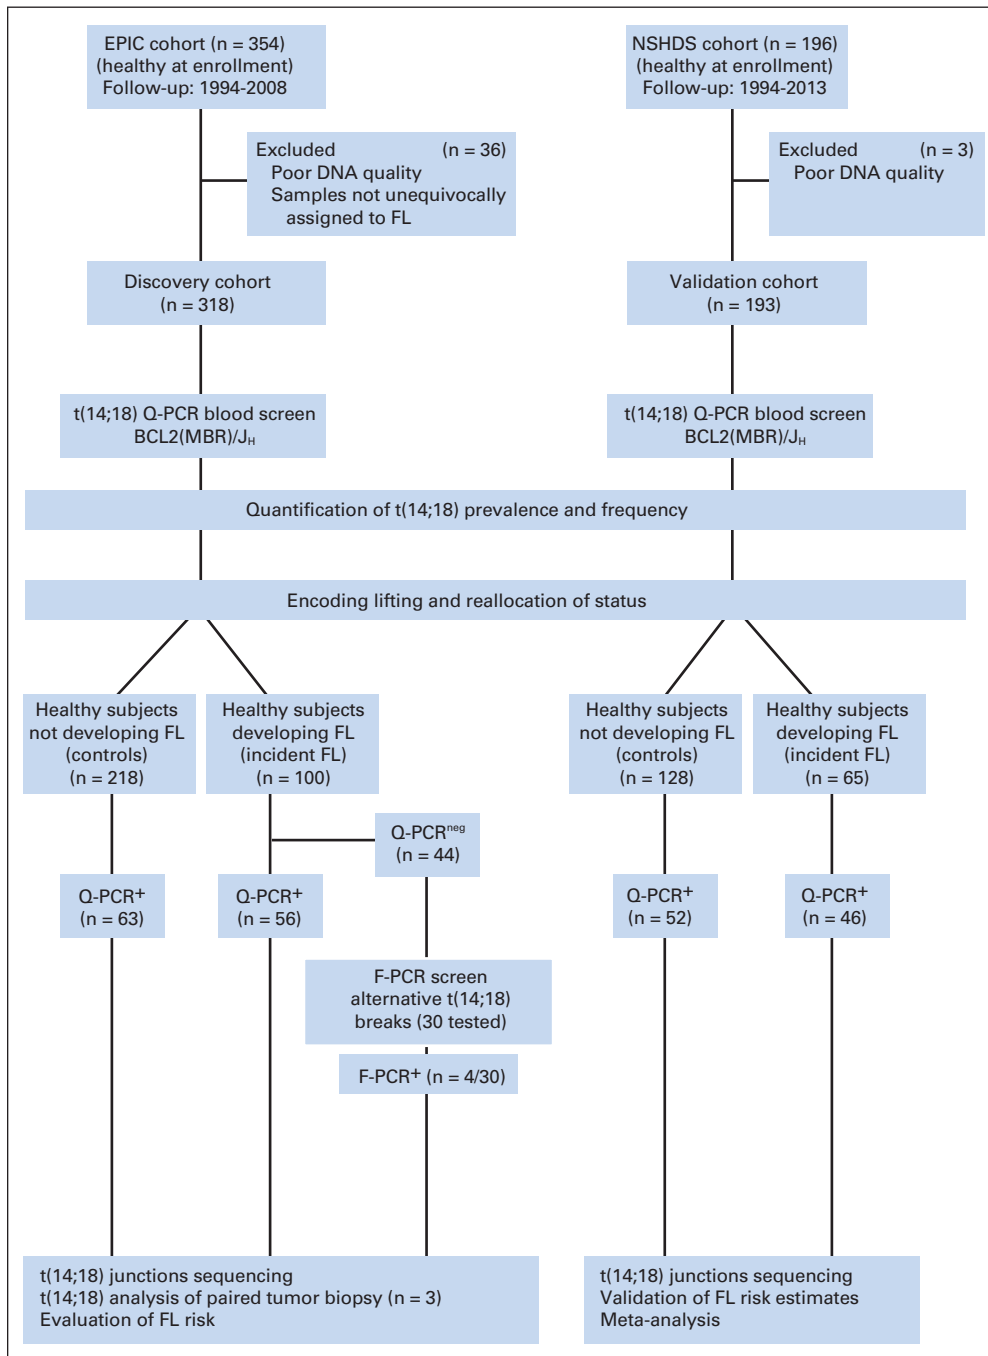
EPIC cohort (n = 354)
(healthy at enrollment)
Follow-up: 1994-2008

NSHDS cohort (n = 196)
(healthy at enrollment)
Follow-up: 1994-2013

Excluded (n = 36)
Poor DNA quality
Samples not unequivocally assigned to FL

Excluded (n = 3)
Poor DNA quality

Discovery cohort
(n = 318)

Validation cohort
(n = 193)

t(14;18) Q-PCR blood screen
BCL2(MBR)/$J_H$

t(14;18) Q-PCR blood screen
BCL2(MBR)/$J_H$

Quantification of t(14;18) prevalence and frequency

Encoding lifting and reallocation of status

Healthy subjects not developing FL (controls) (n = 218)

Healthy subjects developing FL (incident FL) (n = 100)

Healthy subjects not developing FL (controls) (n = 128)

Healthy subjects developing FL (incident FL) (n = 65)

Q-PCR$^{neg}$
(n = 44)

Q-PCR$^{+}$
(n = 63)

Q-PCR$^{+}$
(n = 56)

Q-PCR$^{+}$
(n = 52)

Q-PCR$^{+}$
(n = 46)

F-PCR screen
alternative t(14;18)
breaks (30 tested)

F-PCR$^{+}$ (n = 4/30)

t(14;18) junctions sequencing
t(14;18) analysis of paired tumor biopsy (n = 3)
Evaluation of FL risk

t(14;18) junctions sequencing
Validation of FL risk estimates
Meta-analysis